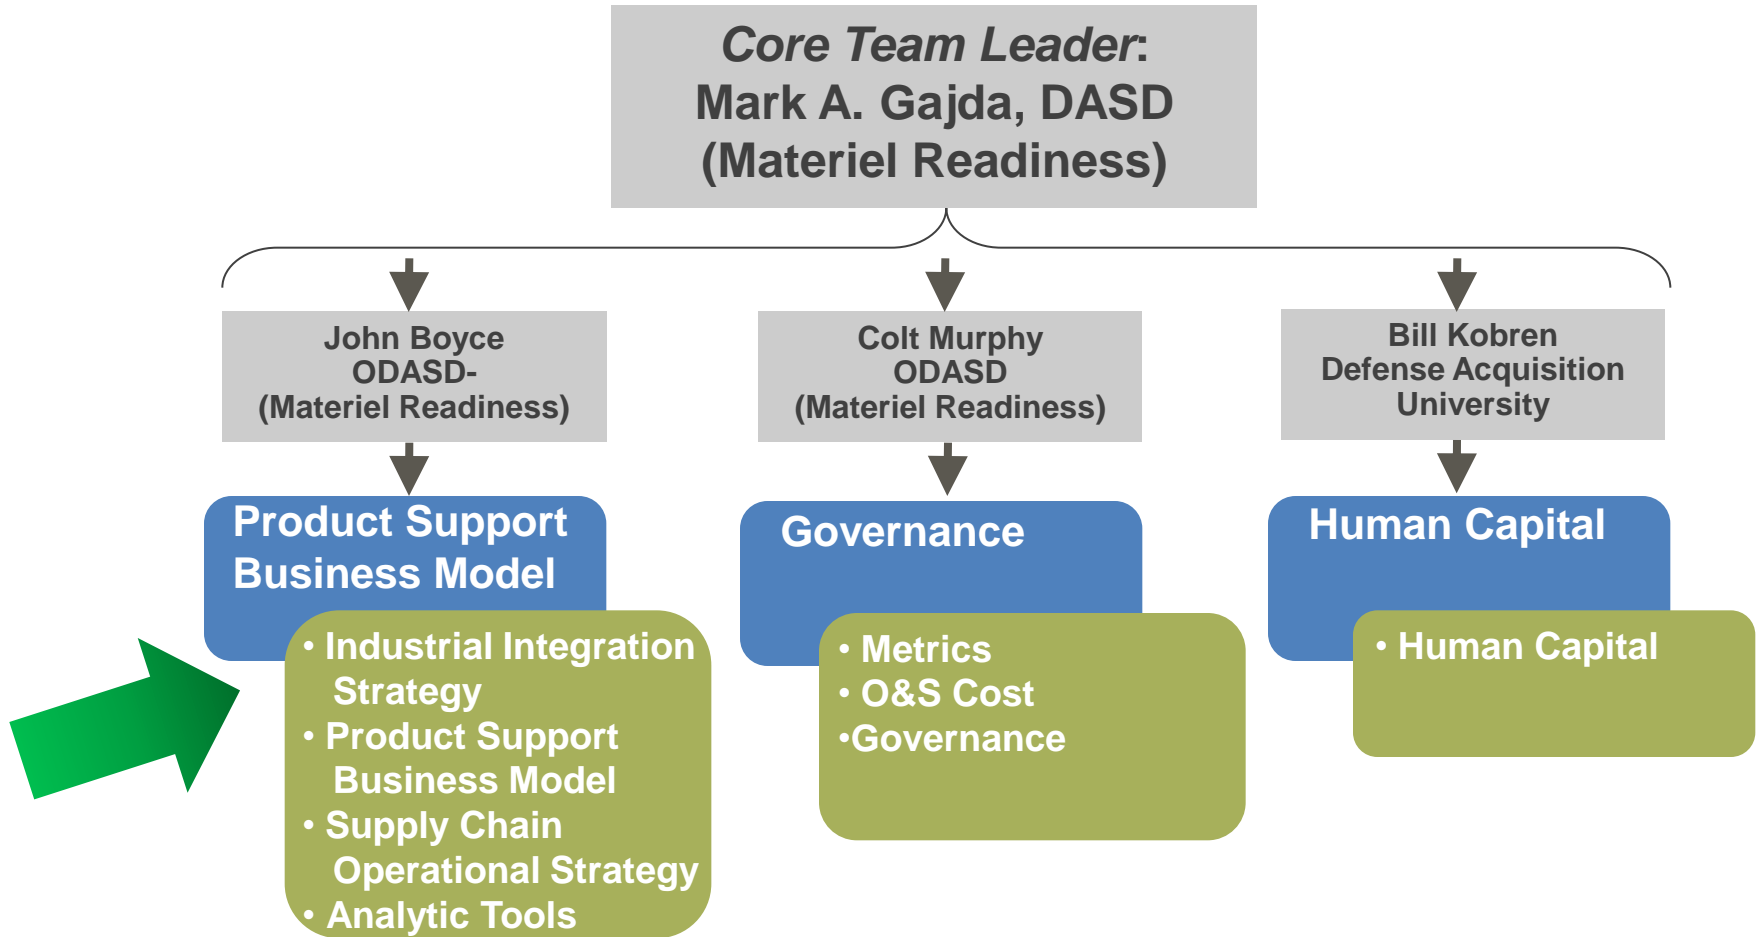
*Core Team Leader*:
Mark A. Gajda, DASD
(Materiel Readiness)

John Boyce
ODASD-
(Materiel Readiness)

Product Support Business Model

• Industrial Integration Strategy
• Product Support Business Model
• Supply Chain Operational Strategy
• Analytic Tools

Colt Murphy
ODASD
(Materiel Readiness)

Governance

• Metrics
• O&S Cost
•Governance

Bill Kobren
Defense Acquisition University

Human Capital

• Human Capital